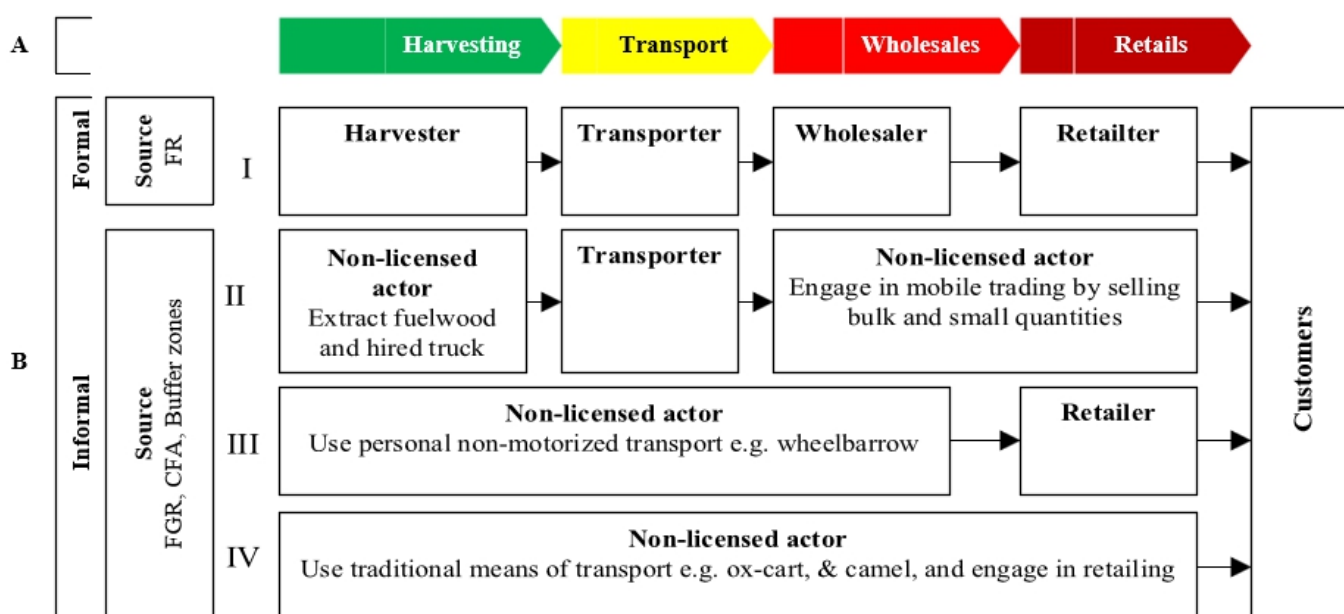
A

Harvesting

Transport

Wholesales

Retails

B

Formal

Source FR

I

Harvester

Transporter

Wholesaler

Retailter

Informal

Source FGR, CFA, Buffer zones

II

Non-licensed actor
Extract fuelwood and hired truck

Transporter

Non-licensed actor
Engage in mobile trading by selling bulk and small quantities

III

Non-licensed actor
Use personal non-motorized transport e.g. wheelbarrow

Retailer

IV

Non-licensed actor
Use traditional means of transport e.g. ox-cart, & camel, and engage in retailing

Customers